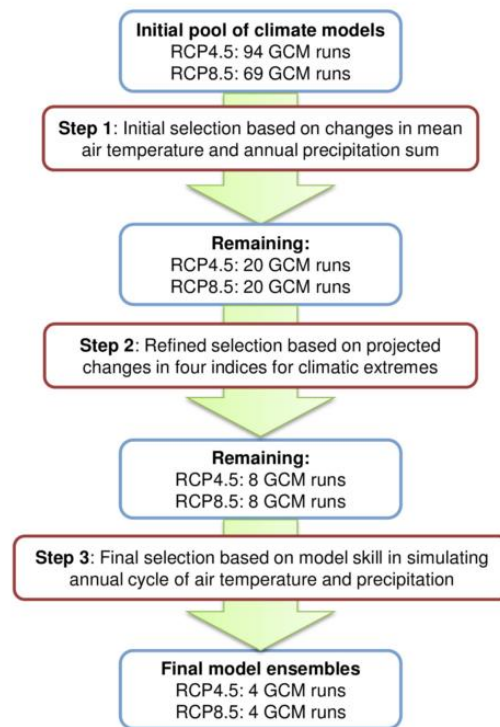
Initial pool of climate models
RCP4.5: 94 GCM runs
RCP8.5: 69 GCM runs

Step 1: Initial selection based on changes in mean air temperature and annual precipitation sum

Remaining:
RCP4.5: 20 GCM runs
RCP8.5: 20 GCM runs

Step 2: Refined selection based on projected changes in four indices for climatic extremes

Remaining:
RCP4.5: 8 GCM runs
RCP8.5: 8 GCM runs

Step 3: Final selection based on model skill in simulating annual cycle of air temperature and precipitation

Final model ensembles
RCP4.5: 4 GCM runs
RCP8.5: 4 GCM runs